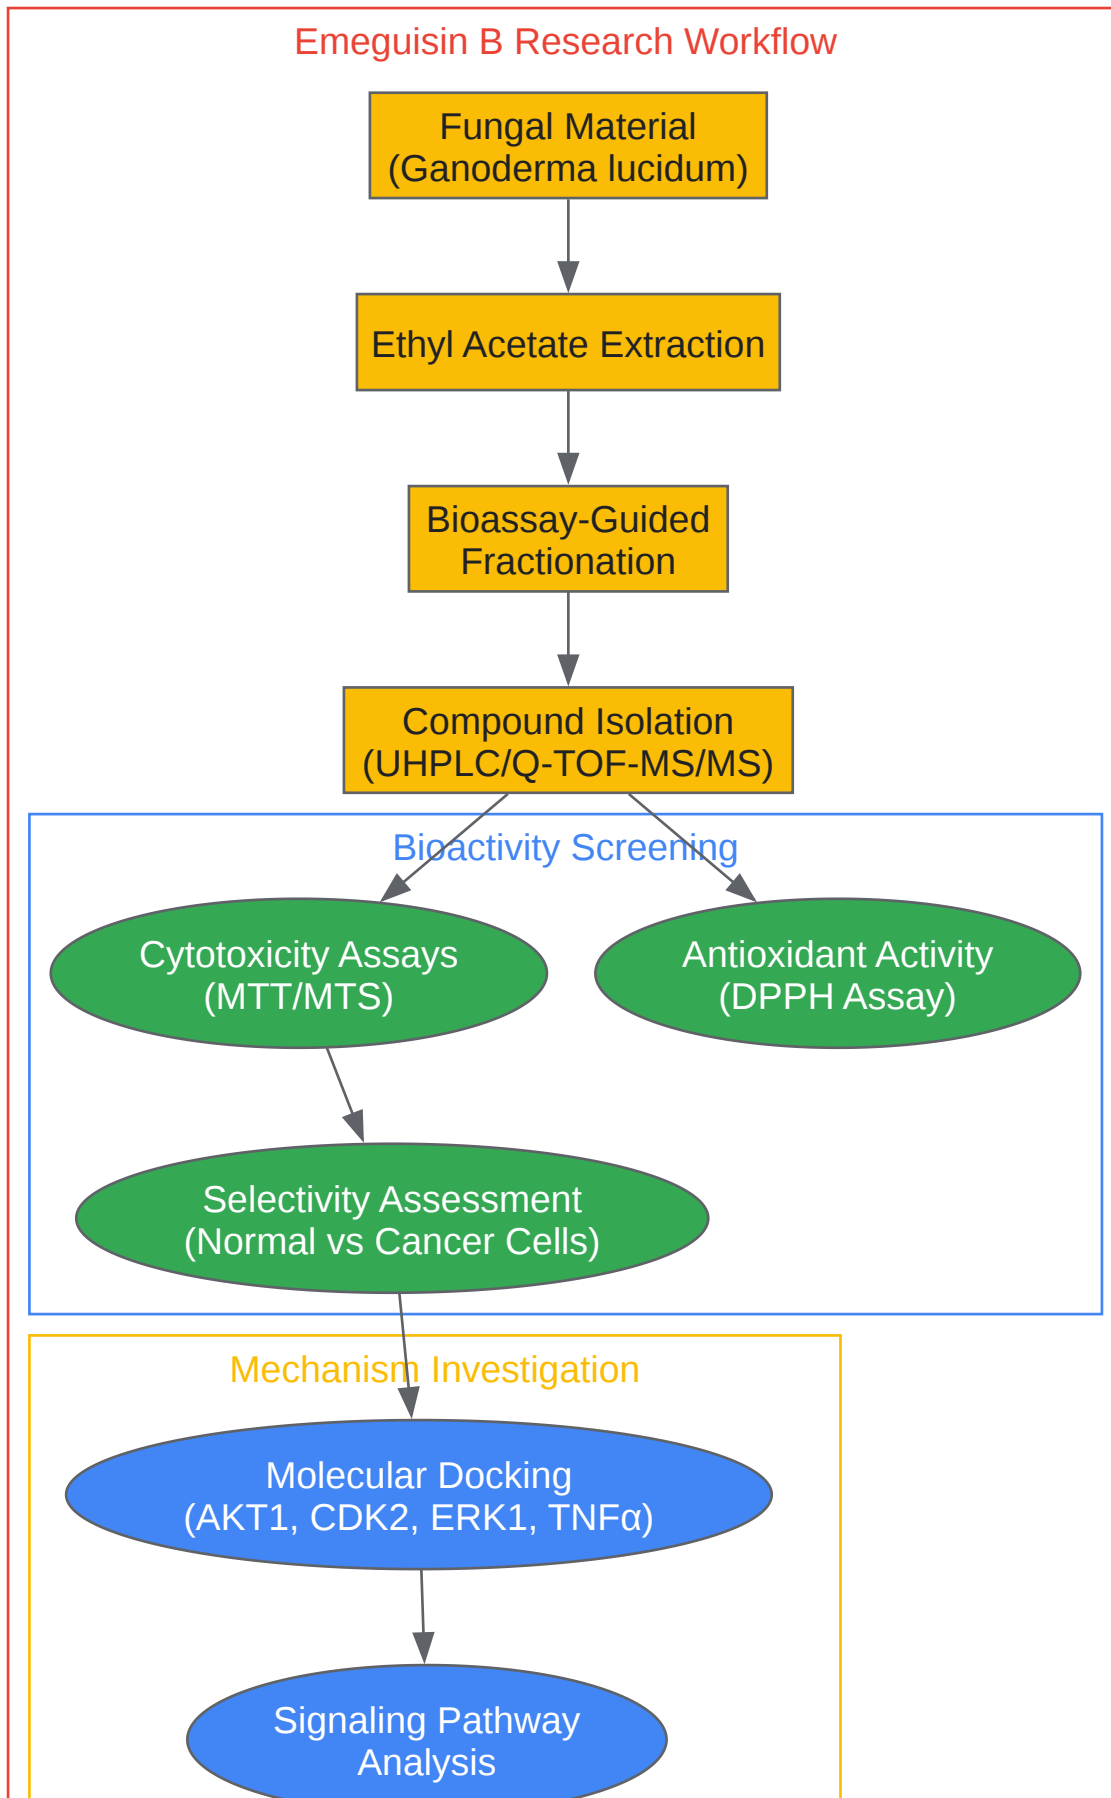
Emeguisin B Research Workflow

Fungal Material
(Ganoderma lucidum)

Ethyl Acetate Extraction

Bioassay-Guided
Fractionation

Compound Isolation
(UHPLC/Q-TOF-MS/MS)

Bioactivity Screening

Cytotoxicity Assays
(MTT/MTS)

Antioxidant Activity
(DPPH Assay)

Selectivity Assessment
(Normal vs Cancer Cells)

Mechanism Investigation

Molecular Docking
(AKT1, CDK2, ERK1, TNFα)

Signaling Pathway
Analysis